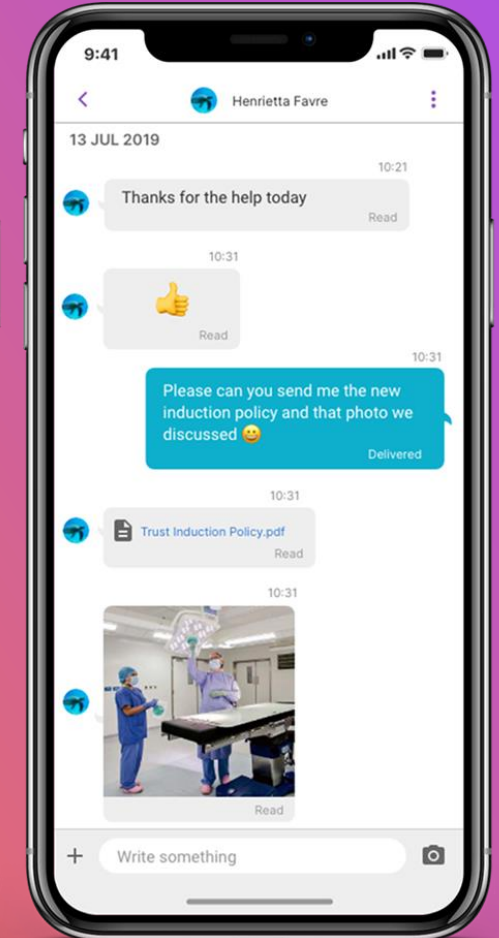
9:41

Henrietta Favre

13 JUL 2019

10:21

Thanks for the help today

Read

10:31

👍

Read

10:31

Please can you send me the new induction policy and that photo we discussed 😀

Delivered

10:31

Trust Induction Policy.pdf

Read

10:31

Read

+ Write something